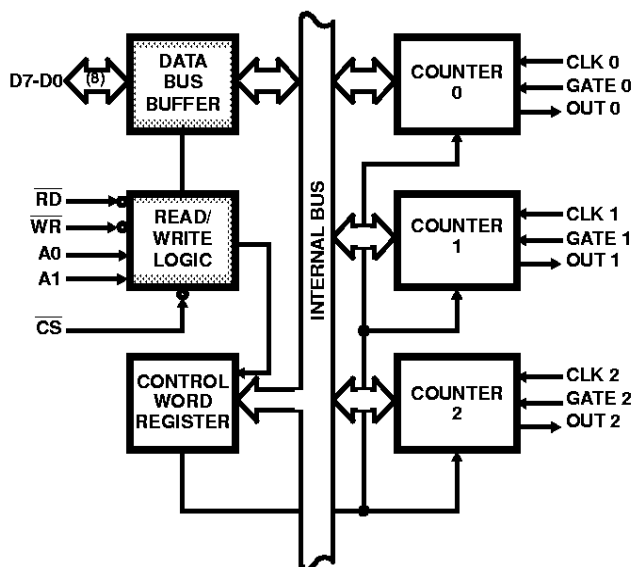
D7-D0

(8)

DATA BUS BUFFER

$\overline{RD}$

$\overline{WR}$

A0

A1

READ/ WRITE LOGIC

$\overline{CS}$

CONTROL WORD REGISTER

INTERNAL BUS

COUNTER 0

CLK 0

GATE 0

OUT 0

COUNTER 1

CLK 1

GATE 1

OUT 1

COUNTER 2

CLK 2

GATE 2

OUT 2